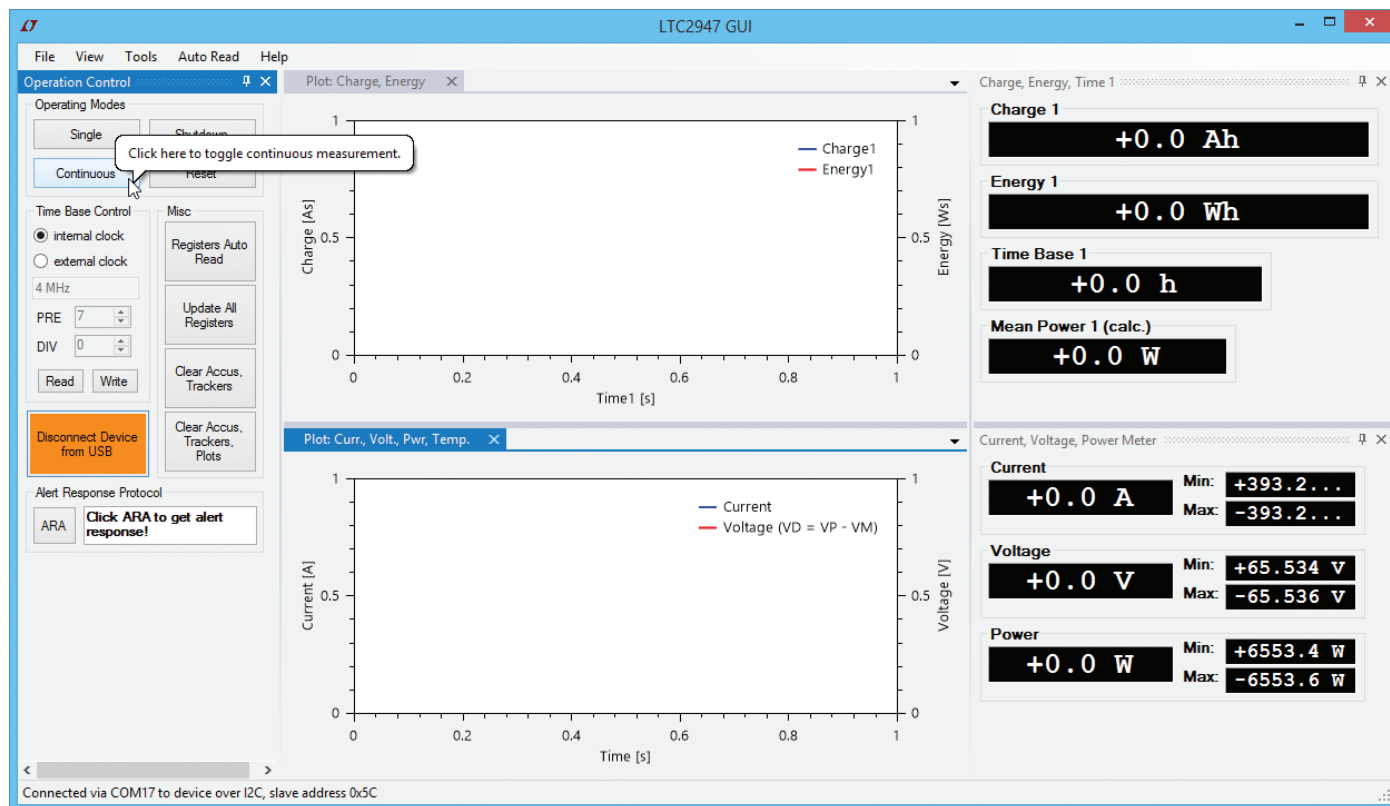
LTC2947 GUI

File View Tools Auto Read Help

Operation Control

Operating Modes

Single

Shutdown

Continuous

Reset

Click here to toggle continuous measurement.

Time Base Control

internal clock

external clock

4 MHz

PRE 7

DIV 0

Read Write

Misc

Registers Auto Read

Update All Registers

Clear Accus, Trackers

Clear Accus, Trackers, Plots

Disconnect Device from USB

Alert Response Protocol

ARA

Click ARA to get alert response!

Plot: Charge, Energy

Charge1
Energy1

1
0.5
0
Charge [As]

1
0.5
0
Energy [Ws]

0 0.2 0.4 0.6 0.8 1
Time1 [s]

Plot: Curr., Volt., Pwr, Temp.

Current
Voltage (VD = VP - VM)

1
0.5
0
Current [A]

1
0.5
0
Voltage [V]

0 0.2 0.4 0.6 0.8 1
Time [s]

Charge, Energy, Time 1

Charge 1
+0.0 Ah

Energy 1
+0.0 Wh

Time Base 1
+0.0 h

Mean Power 1 (calc.)
+0.0 W

Current, Voltage, Power Meter

Current
+0.0 A
Min: +393.2...
Max: -393.2...

Voltage
+0.0 V
Min: +65.534 V
Max: -65.536 V

Power
+0.0 W
Min: +6553.4 W
Max: -6553.6 W

Connected via COM17 to device over I2C, slave address 0x5C